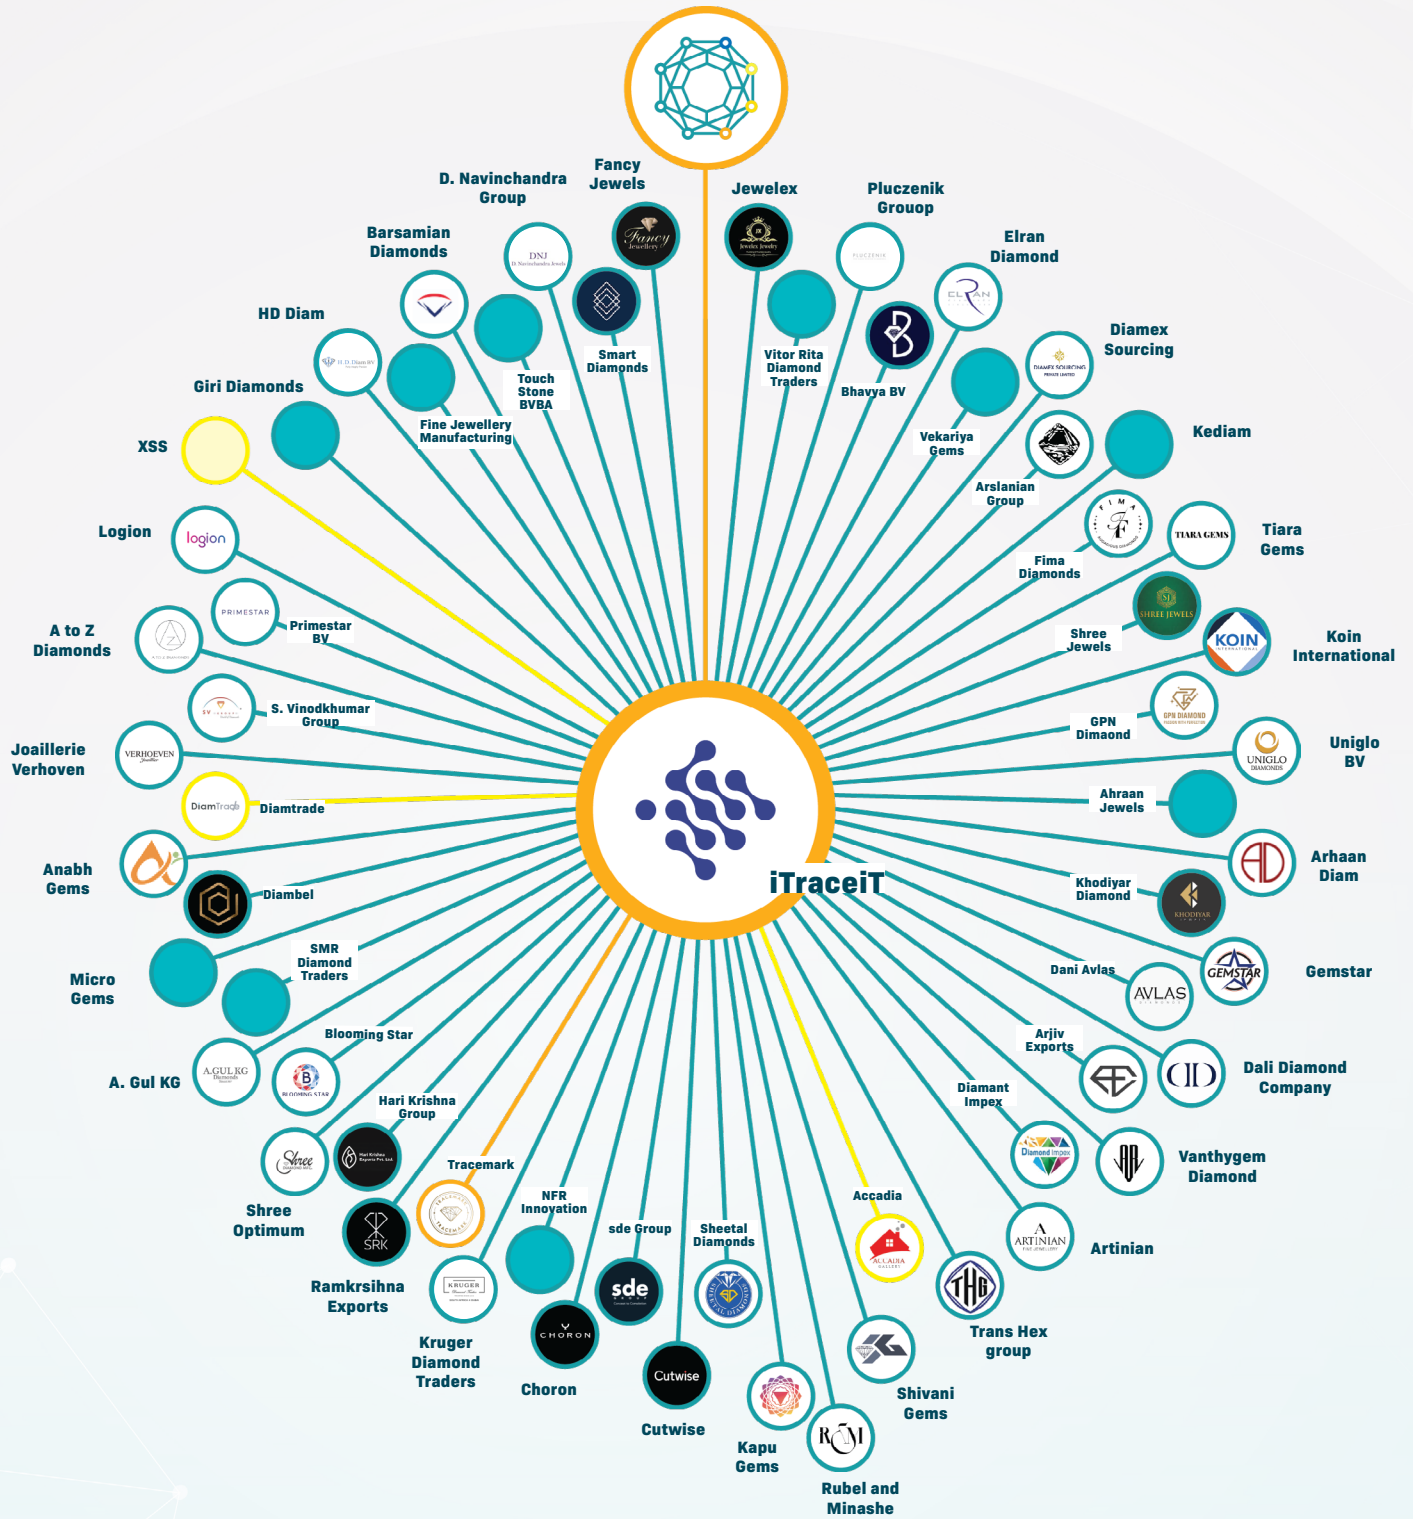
Fancy Jewels

D. Navinchandra Group

Jewelex

Pluczenik Grouop

Barsamian Diamonds

Elran Diamond

HD Diam

Diamex Sourcing

Smart Diamonds

Vitor Rita Diamond Traders

Touch Stone BVBA

Bhavya BV

Giri Diamonds

Fine Jewellery Manufacturing

Vekariya Gems

Kediam

XSS

Arslanian Group

Logion

Tiara Gems

Fima Diamonds

Primestar BV

A to Z Diamonds

Shree Jewels

Koin International

S. Vinodkhumar Group

GPN Dimaond

Uniglo BV

Joaillerie Verhoven

Diamtrade

Ahraan Jewels

Arhaan Diam

Anabh Gems

iTraceiT

Diambel

Khodiyar Diamond

SMR Diamond Traders

Gemstar

Micro Gems

Dani Avlas

Blooming Star

Arjiv Exports

Dali Diamond Company

A. Gul KG

Diamant Impex

Hari Krishna Group

Vanthygem Diamond

Tracemark

Accadia

Shree Optimum

NFR Innovation

sde Group

Sheetal Diamonds

Artinian

Ramkrsihna Exports

Trans Hex group

Kruger Diamond Traders

Choron

Shivani Gems

Cutwise

Kapu Gems

Rubel and Minashe

logion

PRIMESTAR

VERHOEVEN

DiamTrade

SRK

KRUGER

CHORON

sde

Cutwise

ACCADIA

ARTINIAN

AVLAS

GEMSTAR

KHODIYAR

UNIGLO DIAMONDS

KOIN

SHREE JEWELS

TIARA GEMS

GPN DIAMOND

DIAMEX SOURCING

A.GUL KG Diamonds

BLOOMING STAR

Diamond Impex

Fancy Jewellery

Jewelex Jewelry

PLUCZENIK

DNJ D. Navinchandra Jewels

H.D. Diam BV